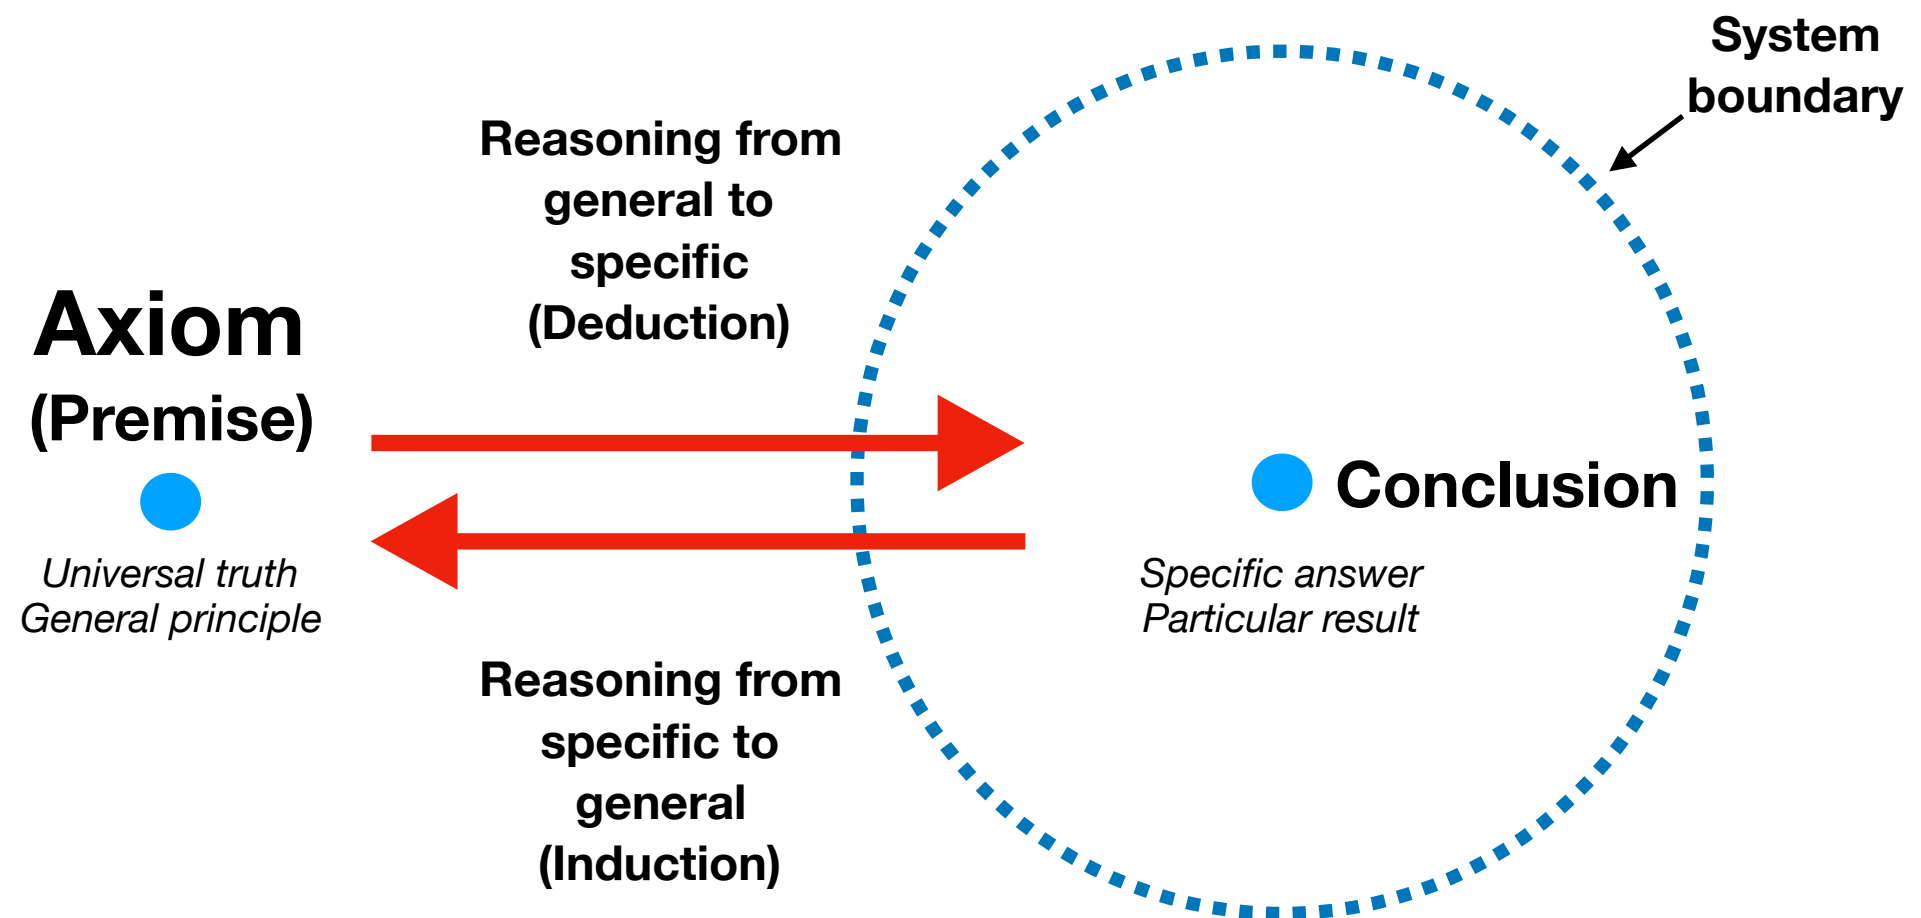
System boundary

Reasoning from general to specific (Deduction)

Axiom (Premise)

Universal truth
General principle

Conclusion

Specific answer
Particular result

Reasoning from specific to general (Induction)